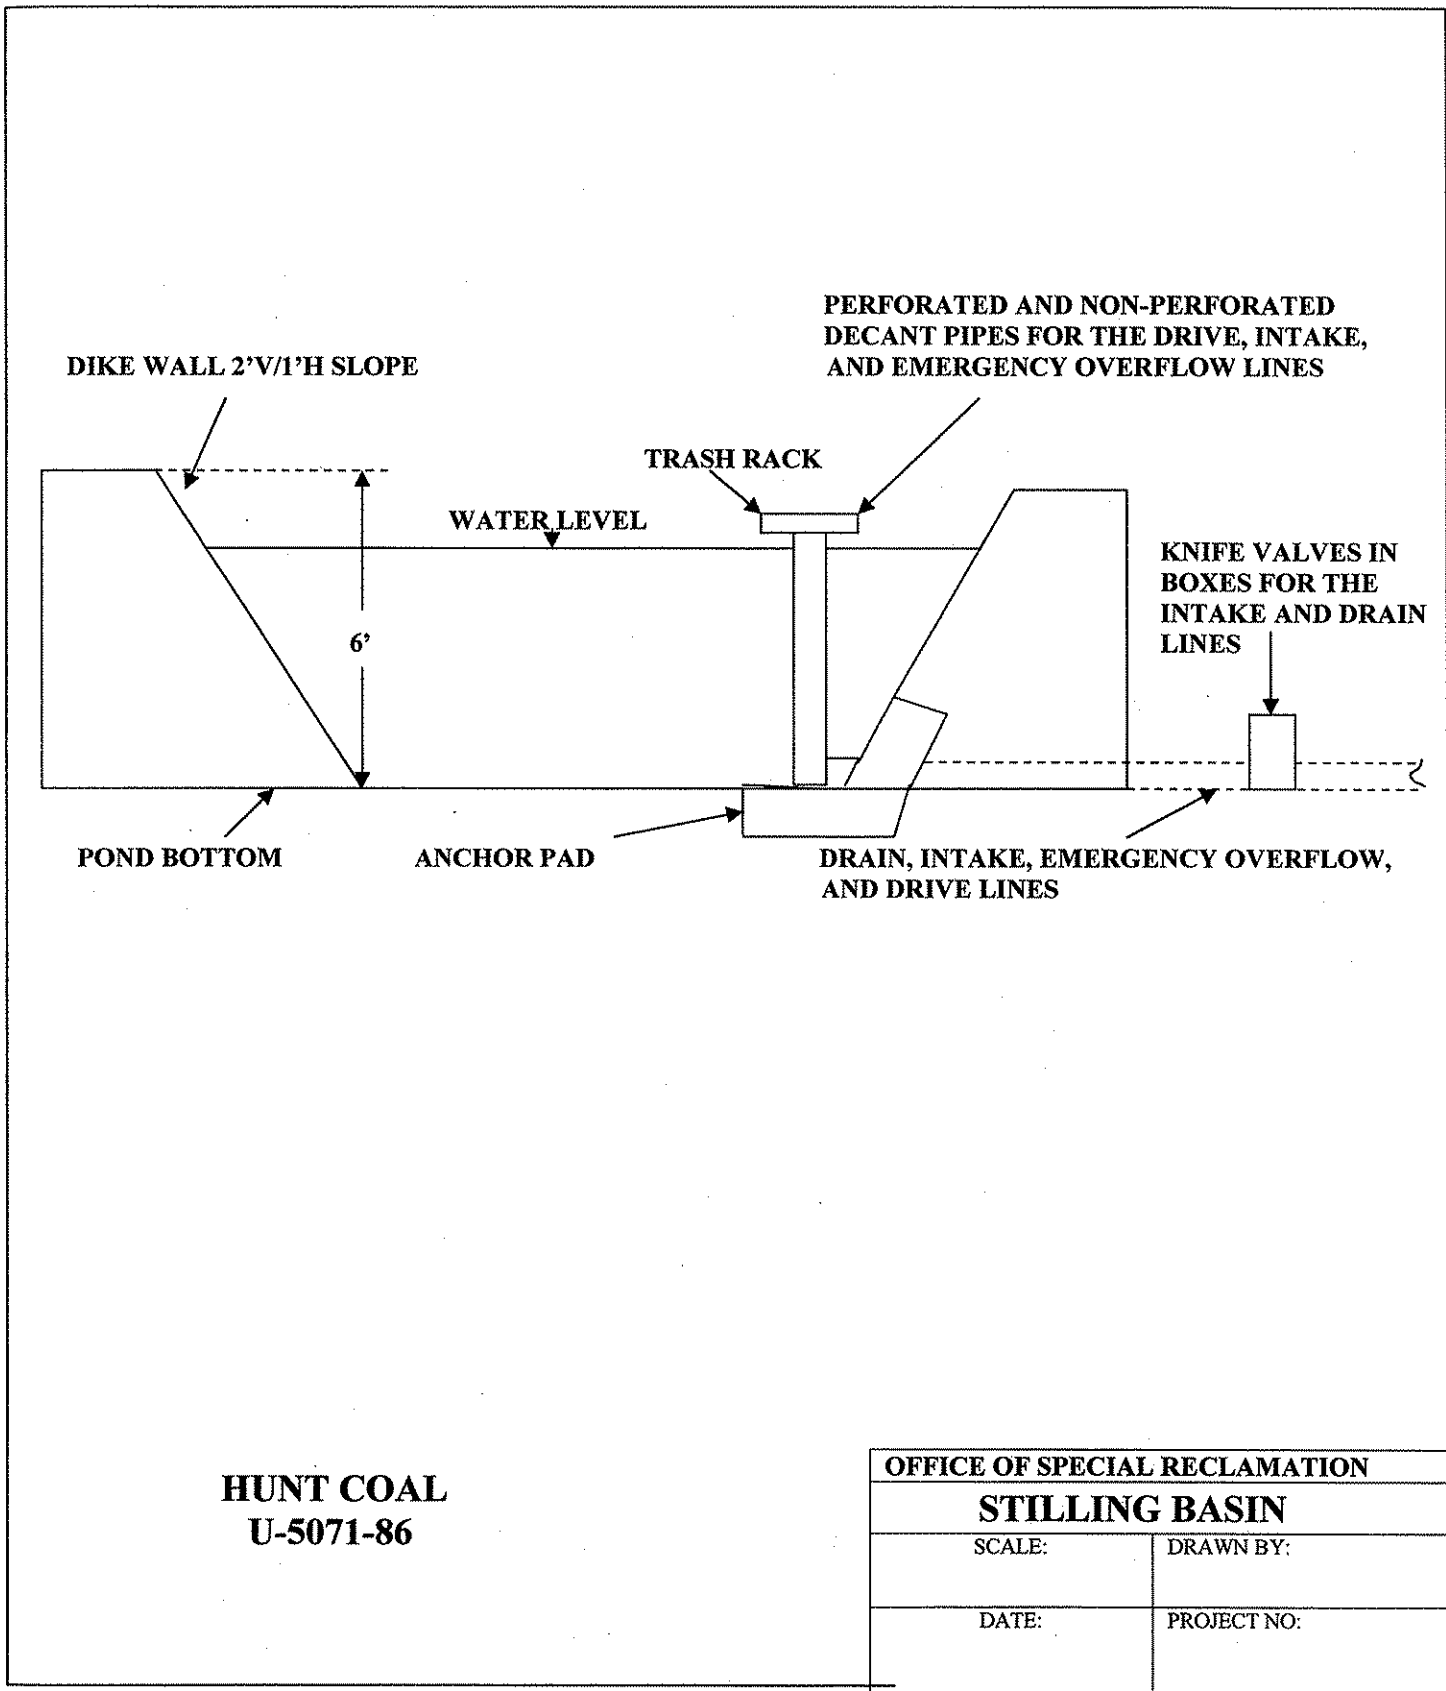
PERFORATED AND NON-PERFORATED DECANT PIPES FOR THE DRIVE, INTAKE, AND EMERGENCY OVERFLOW LINES

DIKE WALL 2'V/1'H SLOPE

TRASH RACK

WATER LEVEL

KNIFE VALVES IN BOXES FOR THE INTAKE AND DRAIN LINES

6'

POND BOTTOM

ANCHOR PAD

DRAIN, INTAKE, EMERGENCY OVERFLOW, AND DRIVE LINES

HUNT COAL
U-5071-86

| OFFICE OF SPECIAL RECLAMATION | |
|---|---|
| STILLING BASIN | |
| SCALE: | DRAWN BY: |
| DATE: | PROJECT NO: |